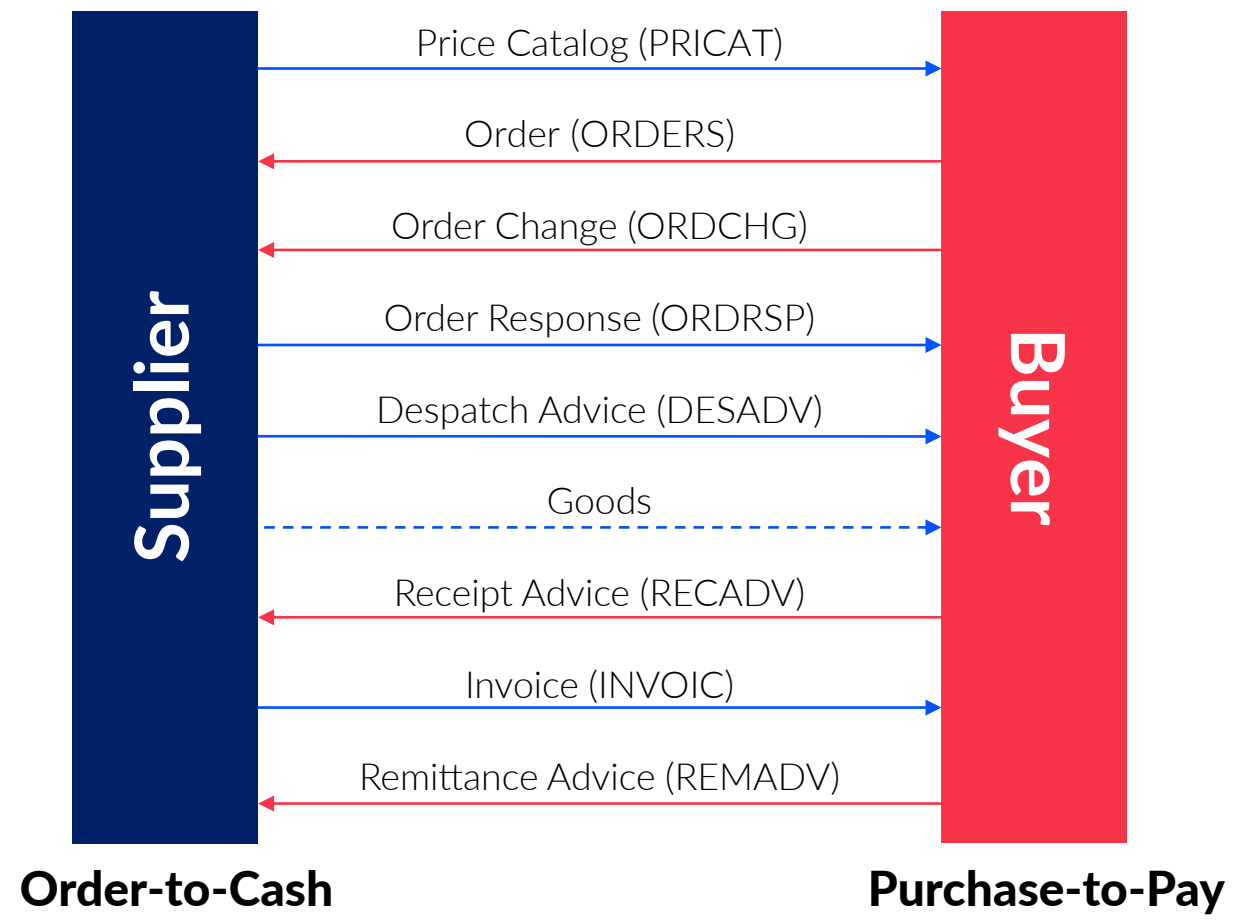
Supplier

Price Catalog (PRICAT)

Order (ORDERS)

Order Change (ORDCHG)

Order Response (ORDRSP)

Despatch Advice (DESADV)

Goods

Receipt Advice (RECADV)

Invoice (INVOIC)

Remittance Advice (REMADV)

Buyer

Order-to-Cash

Purchase-to-Pay